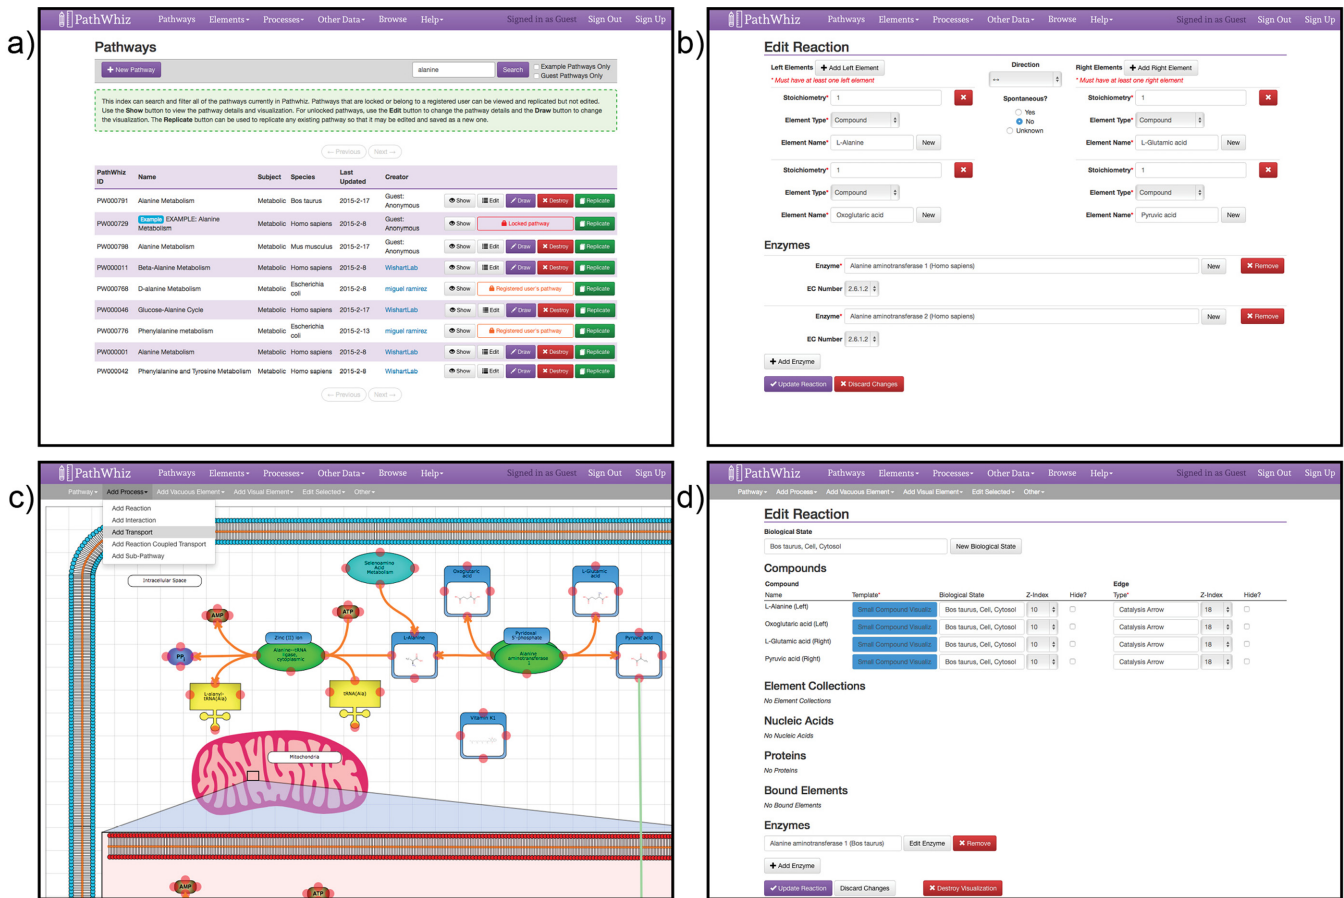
a)

PathWhiz Pathways Elements Processes Other Data Browse Help Signed in as Guest Sign Out Sign Up

Pathways

+ New Pathway

alanine Search Example Pathways Only Guest Pathways Only

This index can search and filter all of the pathways currently in Pathwhiz. Pathways that are locked or belong to a registered user can be viewed and replicated but not edited. Use the Show button to view the pathway details and visualization. For unlocked pathways, use the Edit button to change the pathway details and the Draw button to change the visualization. The Replicate button can be used to replicate any existing pathway so that it may be edited and saved as a new one.

← Previous Next →

| PathWhiz ID | Name | Subject | Species | Last Updated | Creator | |
|---|---|---|---|---|---|---|
| PW000791 | Alanine Metabolism | Metabolic | Bos taurus | 2015-2-17 | Guest: Anonymous | Show Edit Draw Destroy Replicate |
| PW000729 | Example EXAMPLE: Alanine Metabolism | Metabolic | Homo sapiens | 2015-2-8 | Guest: Anonymous | Show Locked pathway Replicate |
| PW000798 | Alanine Metabolism | Metabolic | Mus musculus | 2015-2-17 | Guest: Anonymous | Show Edit Draw Destroy Replicate |
| PW000011 | Beta-Alanine Metabolism | Metabolic | Homo sapiens | 2015-2-8 | WishartLab | Show Edit Draw Destroy Replicate |
| PW000768 | D-alanine Metabolism | Metabolic | Escherichia coli | 2015-2-6 | miguel ramirez | Show Registered user's pathway Replicate |
| PW000046 | Glucose-Alanine Cycle | Metabolic | Homo sapiens | 2015-2-17 | WishartLab | Show Edit Draw Destroy Replicate |
| PW000776 | Phenylalanine metabolism | Metabolic | Escherichia coli | 2015-2-13 | miguel ramirez | Show Registered user's pathway Replicate |
| PW000001 | Alanine Metabolism | Metabolic | Homo sapiens | 2015-2-8 | WishartLab | Show Edit Draw Destroy Replicate |
| PW000042 | Phenylalanine and Tyrosine Metabolism | Metabolic | Homo sapiens | 2015-2-8 | WishartLab | Show Edit Draw Destroy Replicate |

← Previous Next →

b)

PathWhiz Pathways Elements Processes Other Data Browse Help Signed in as Guest Sign Out Sign Up

Edit Reaction

Left Elements + Add Left Element
* Must have at least one left element
Stoichiometry* 1
Element Type* Compound
Element Name* L-Alanine New
Stoichiometry* 1
Element Type* Compound
Element Name* Oxoglutaric acid New

Direction
--
Spontaneous?
Yes
No
Unknown

Right Elements + Add Right Element
* Must have at least one right element
Stoichiometry* 1
Element Type* Compound
Element Name* L-Glutamic acid New
Stoichiometry* 1
Element Type* Compound
Element Name* Pyruvic acid New

Enzymes

Enzyme* Alanine aminotransferase 1 (Homo sapiens) New Remove
EC Number 2.6.1.2
Enzyme* Alanine aminotransferase 2 (Homo sapiens) New Remove
EC Number 2.6.1.2

+ Add Enzyme

Update Reaction Discard Changes

c)

PathWhiz Pathways Elements Processes Other Data Browse Help Signed in as Guest Sign Out Sign Up

Pathway Add Process Add Vacuous Element Add Visual Element Edit Selected Other

Add Reaction
Add Interaction
Add Transport
Add Reaction Coupled Transport
Add Sub-Pathway

Intracellular Space

Selenoamino Acid Metabolism
Oxoglutaric acid
L-Glutamic acid
AMP
ATP
Zinc (II) ion
Alanine--tRNA ligase, cytoplasmic
PPi
L-Alanine
Pyridoxal 5'-phosphate
Alanine aminotransferase
Pyruvic acid
L-alanyl-tRNA(Ala)
tRNA(Ala)
Vitamin K1
Mitochondria
AMP
ATP

d)

PathWhiz Pathways Elements Processes Other Data Browse Help Signed in as Guest Sign Out Sign Up

Pathway Add Process Add Vacuous Element Add Visual Element Edit Selected Other

Edit Reaction

Biological State
Bos taurus, Cell, Cytosol New Biological State

Compounds

| Compound Name | Template* | Biological State | Z-Index | Hide? | Edge Type* | Z-Index | Hide? |
|---|---|---|---|---|---|---|---|
| L-Alanine (Left) | Small Compound Visuals | Bos taurus, Cell, Cytosol | 10 | | Catalysis Arrow | 18 | |
| Oxoglutaric acid (Left) | Small Compound Visuals | Bos taurus, Cell, Cytosol | 10 | | Catalysis Arrow | 18 | |
| L-Glutamic acid (Right) | Small Compound Visuals | Bos taurus, Cell, Cytosol | 10 | | Catalysis Arrow | 18 | |
| Pyruvic acid (Right) | Small Compound Visuals | Bos taurus, Cell, Cytosol | 10 | | Catalysis Arrow | 18 | |

Element Collections
No Element Collections

Nucleic Acids
No Nucleic Acids

Proteins
No Proteins

Bound Elements
No Bound Elements

Enzymes
Alanine aminotransferase 1 (Bos taurus) Edit Enzyme Remove

+ Add Enzyme

Update Reaction Discard Changes Destroy Visualization